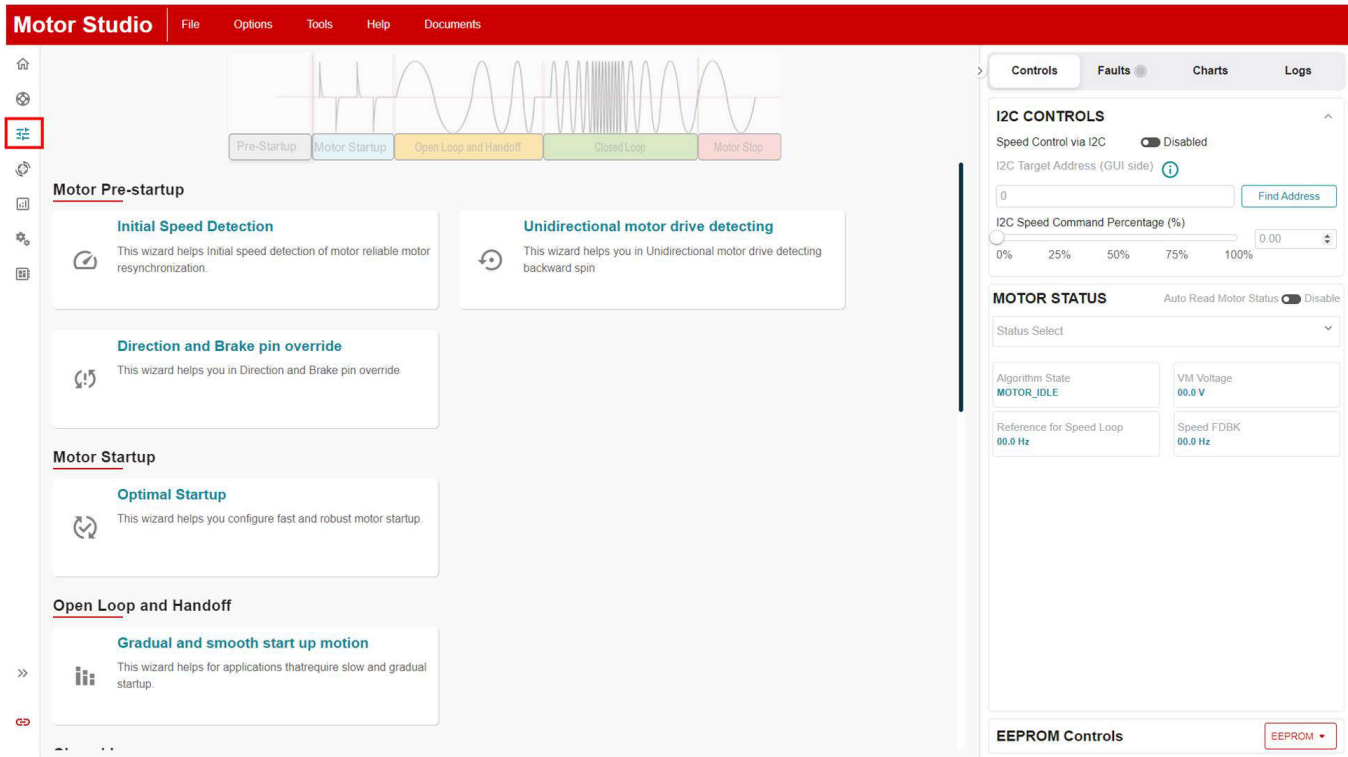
Motor Studio File Options Tools Help Documents

Pre-Startup Motor Startup Open Loop and Handoff Closed Loop Motor Stop

Motor Pre-startup

Initial Speed Detection
This wizard helps Initial speed detection of motor reliable motor resynchronization.

Unidirectional motor drive detecting
This wizard helps you in Unidirectional motor drive detecting backward spin

Direction and Brake pin override
This wizard helps you in Direction and Brake pin override

Motor Startup

Optimal Startup
This wizard helps you configure fast and robust motor startup.

Open Loop and Handoff

Gradual and smooth start up motion
This wizard helps for applications thatrequire slow and gradual startup.

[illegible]

Controls Faults Charts Logs

I2C CONTROLS
Speed Control via I2C Disabled
I2C Target Address (GUI side)
0
Find Address
I2C Speed Command Percentage (%)
0.00
0% 25% 50% 75% 100%

MOTOR STATUS Auto Read Motor Status Disable
Status Select

Algorithm State
MOTOR_IDLE
VM Voltage
00.0 V
Reference for Speed Loop
00.0 Hz
Speed FDBK
00.0 Hz

EEPROM Controls EEPROM